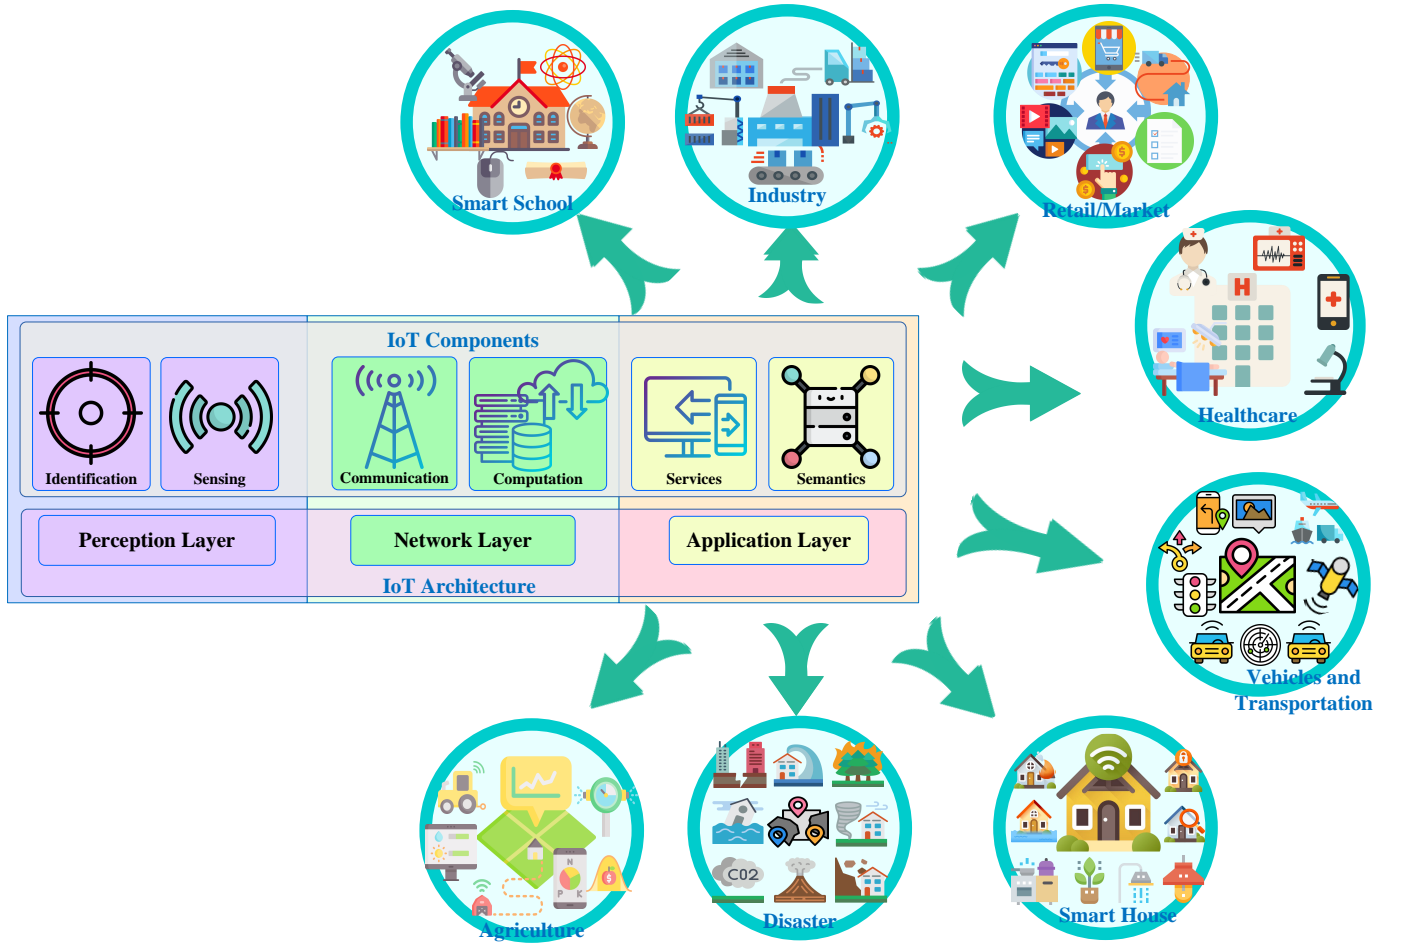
Smart School

Industry

Retail/Market

Healthcare

IoT Components

Identification

Sensing

Communication

Computation

Services

Semantics

Perception Layer

Network Layer

Application Layer

IoT Architecture

Vehicles and Transportation

Agriculture

C02

Disaster

Smart House